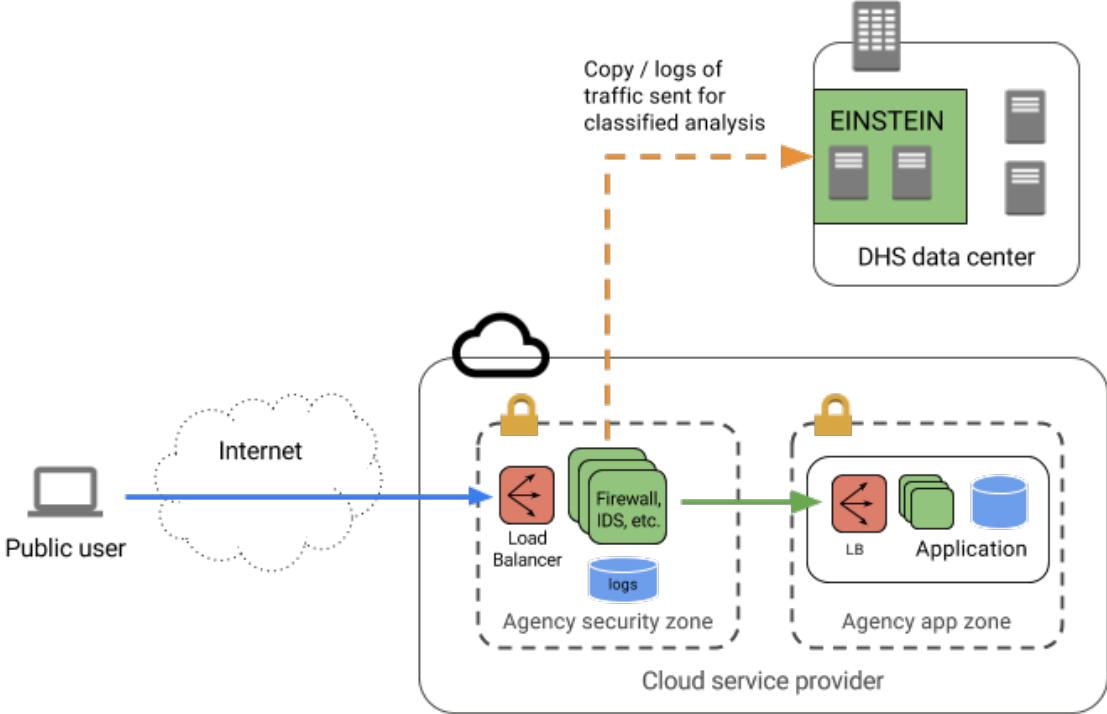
Copy / logs of traffic sent for classified analysis

EINSTEIN

DHS data center

Internet

Public user

Load Balancer

Firewall, IDS, etc.

logs

Agency security zone

LB

Application

Agency app zone

Cloud service provider